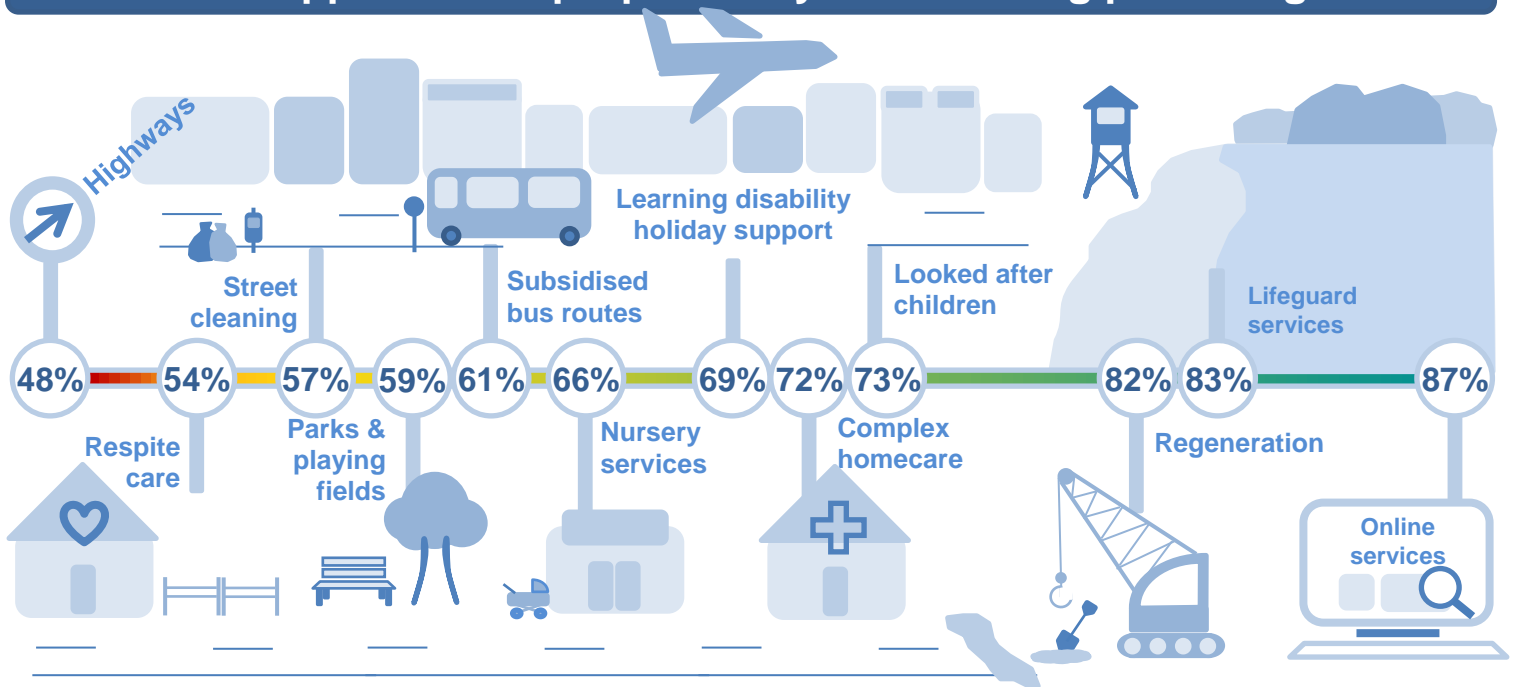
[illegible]

Highways

Street cleaning

Subsidised bus routes

Learning disability holiday support

Looked after children

Lifeguard services

48%
54%
57%
59%
61%
66%
69%
72%
73%
82%
83%
87%

Respite care

Parks & playing fields

Nursery services

Complex homecare

Regeneration

Online services